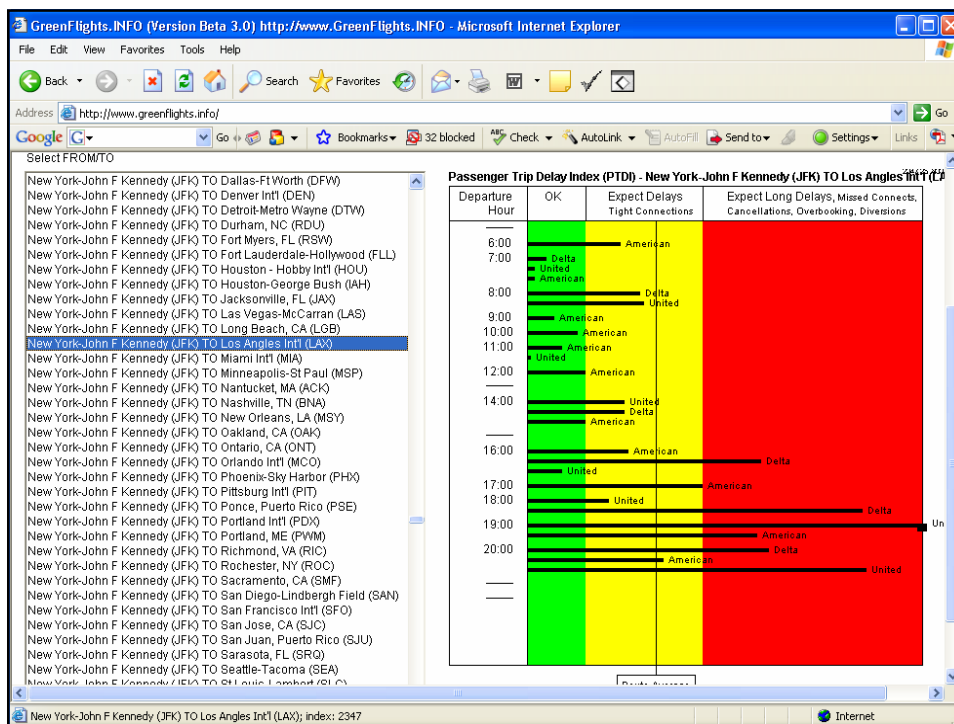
GreenFlights.INFO (Version Beta 3.0) http://www.GreenFlights.INFO - Microsoft Internet Explorer

File Edit View Favorites Tools Help

Back Search Favorites

Address http://www.greenflights.info/ Go

Google G Go Bookmarks 32 blocked Check AutoLink AutoFill Send to Settings Links

Select FROM/TO

New York-John F Kennedy (JFK) TO Dallas-Ft Worth (DFW)
New York-John F Kennedy (JFK) TO Denver Int'l (DEN)
New York-John F Kennedy (JFK) TO Detroit-Metro Wayne (DTW)
New York-John F Kennedy (JFK) TO Durham, NC (RDU)
New York-John F Kennedy (JFK) TO Fort Myers, FL (RSW)
New York-John F Kennedy (JFK) TO Fort Lauderdale-Hollywood (FLL)
New York-John F Kennedy (JFK) TO Houston - Hobby Int'l (HOU)
New York-John F Kennedy (JFK) TO Houston-George Bush (IAH)
New York-John F Kennedy (JFK) TO Jacksonville, FL (JAX)
New York-John F Kennedy (JFK) TO Las Vegas-McCarran (LAS)
New York-John F Kennedy (JFK) TO Long Beach, CA (LGB)
New York-John F Kennedy (JFK) TO Los Angeles Int'l (LAX)
New York-John F Kennedy (JFK) TO Miami Int'l (MIA)
New York-John F Kennedy (JFK) TO Minneapolis-St Paul (MSP)
New York-John F Kennedy (JFK) TO Nantucket, MA (ACK)
New York-John F Kennedy (JFK) TO Nashville, TN (BNA)
New York-John F Kennedy (JFK) TO New Orleans, LA (MSY)
New York-John F Kennedy (JFK) TO Oakland, CA (OAK)
New York-John F Kennedy (JFK) TO Ontario, CA (ONT)
New York-John F Kennedy (JFK) TO Orlando Int'l (MCO)
New York-John F Kennedy (JFK) TO Phoenix-Sky Harbor (PHX)
New York-John F Kennedy (JFK) TO Pittsburg Int'l (PIT)
New York-John F Kennedy (JFK) TO Ponce, Puerto Rico (PSE)
New York-John F Kennedy (JFK) TO Portland Int'l (PDX)
New York-John F Kennedy (JFK) TO Portland, ME (PWM)
New York-John F Kennedy (JFK) TO Richmond, VA (RIC)
New York-John F Kennedy (JFK) TO Rochester, NY (ROC)
New York-John F Kennedy (JFK) TO Sacramento, CA (SMF)
New York-John F Kennedy (JFK) TO San Diego-Lindbergh Field (SAN)
New York-John F Kennedy (JFK) TO San Francisco Int'l (SFO)
New York-John F Kennedy (JFK) TO San Jose, CA (SJC)
New York-John F Kennedy (JFK) TO San Juan, Puerto Rico (SJU)
New York-John F Kennedy (JFK) TO Sarasota, FL (SRQ)
New York-John F Kennedy (JFK) TO Seattle-Tacoma (SEA)
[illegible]

Passenger Trip Delay Index (PTDI) - New York-John F Kennedy (JFK) TO Los Angles Int'l (LA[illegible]

| Departure Hour | OK | Expect Delays Tight Connections | Expect Long Delays, Missed Connects, Cancellations, Overbooking, Diversions |
|---|---|---|---|

6:00 American
7:00 Delta
United
American
8:00 Delta
United
9:00 American
10:00 American
11:00 American
United
12:00 American
14:00 United
Delta
American
16:00 American
Delta
United
17:00 American
18:00 United
Delta
19:00 Un
American
20:00 Delta
American
United

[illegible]

New York-John F Kennedy (JFK) TO Los Angles Int'l (LAX); index: 2347

Internet